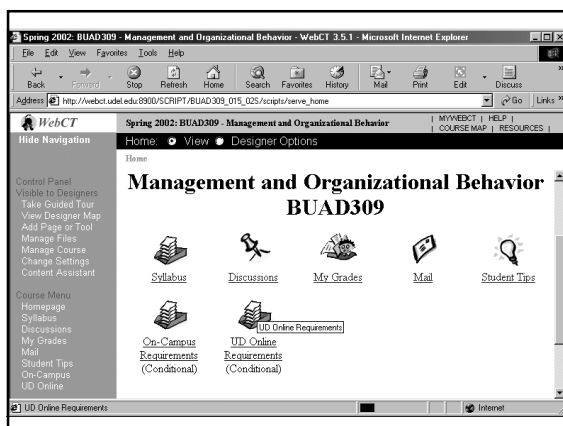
Spring 2002: BUAD309 - Management and Organizational Behavior - WebCT 3.5.1 - Microsoft Internet Explorer

File Edit View Favorites Tools Help

Back Forward Stop Refresh Home Search Favorites History Mail Print Edit Discuss

Address http://webct.udel.edu:8900/SCRIPT/BUAD309_015_025/scripts/serve_home Go Links

WebCT

Spring 2002: BUAD309 - Management and Organizational Behavior

| MYWEBCT | HELP | COURSE MAP | RESOURCES |

Hide Navigation

Home: View Designer Options

Home

Control Panel
Visible to Designers
Take Guided Tour
View Designer Map
Add Page or Tool
Manage Files
Manage Course
Change Settings
Content Assistant

Course Menu
Homepage
Syllabus
Discussions
My Grades
Mail
Student Tips
On-Campus
UD Online

Management and Organizational Behavior BUAD309

Syllabus

Discussions

My Grades

Mail

Student Tips

On-Campus Requirements (Conditional)

UD Online Requirements (Conditional)

UD Online Requirements

UD Online Requirements

Internet